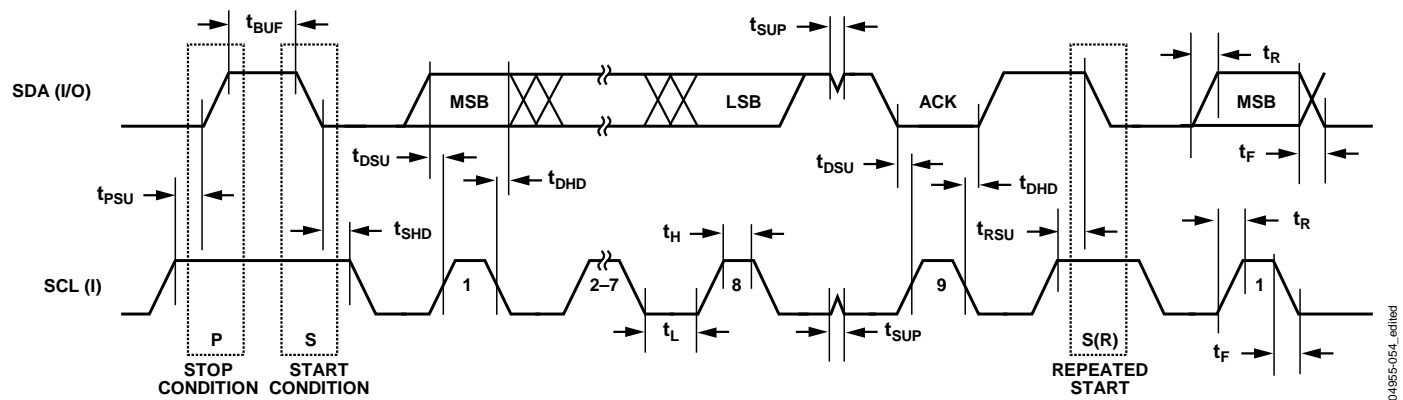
$t_{BUF}$

$t_{SUP}$

$t_R$

SDA (I/O)

MSB

LSB

ACK

MSB

$t_{DSU}$

$t_{DHD}$

$t_{DSU}$

$t_{DHD}$

$t_F$

$t_{PSU}$

$t_{SHD}$

$t_H$

$t_{RSU}$

$t_R$

SCL (I)

1

2–7

8

9

1

P

S

$t_L$

$t_{SUP}$

S(R)

$t_F$

STOP CONDITION

START CONDITION

REPEATED START

04955-054_edited